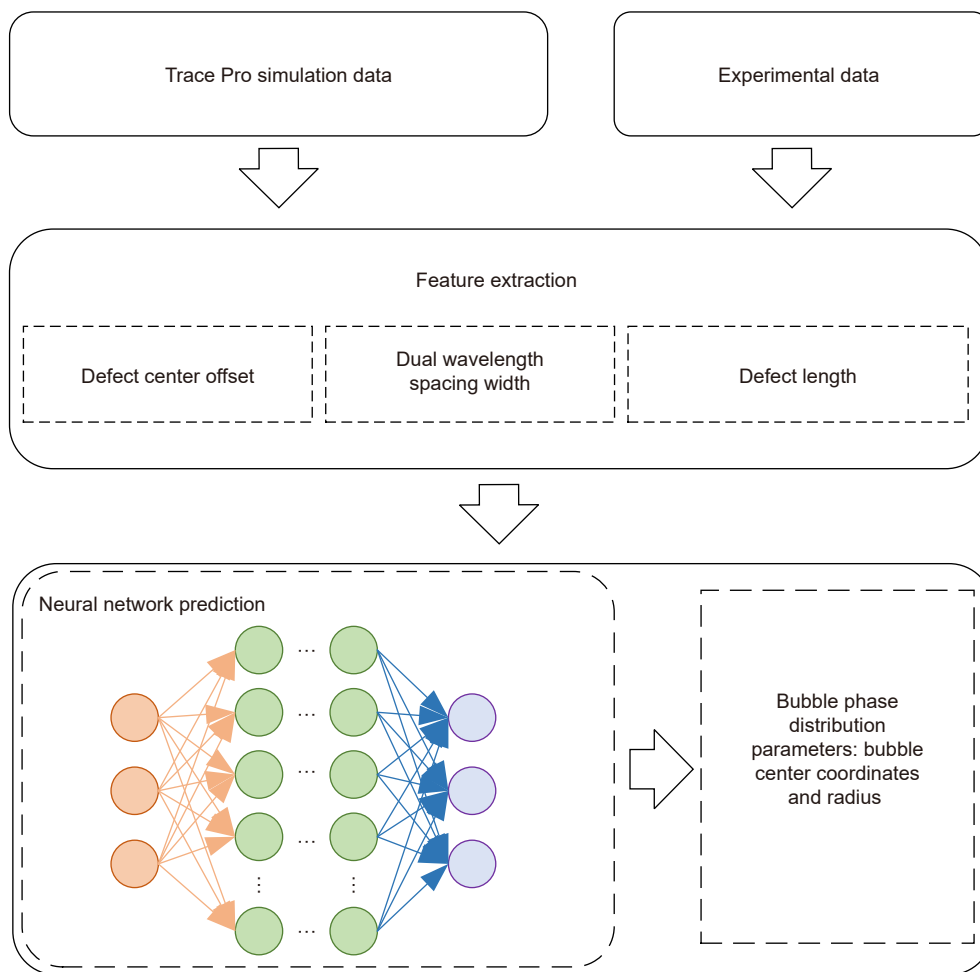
Trace Pro simulation data

Experimental data

Feature extraction

Defect center offset

Dual wavelength spacing width

Defect length

Neural network prediction

Bubble phase distribution parameters: bubble center coordinates and radius